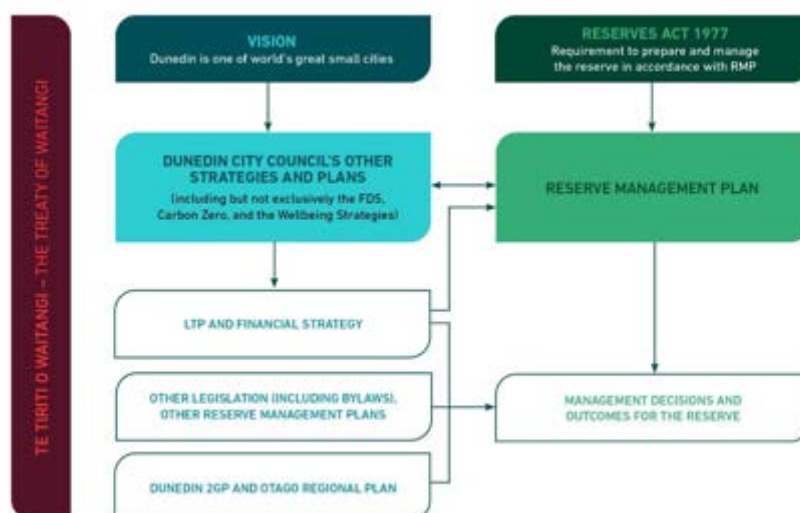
TE TIRITI O WAITANGI – THE TREATY OF WAITANGI

VISION
Dunedin is one of world's great small cities

RESERVES ACT 1977
Requirement to prepare and manage the reserve in accordance with RMP

DUNEDIN CITY COUNCIL'S OTHER STRATEGIES AND PLANS
(including but not exclusively the FDS, Carbon Zero, and the Wellbeing Strategies)

RESERVE MANAGEMENT PLAN

LTP AND FINANCIAL STRATEGY

OTHER LEGISLATION (INCLUDING BYLAWS), OTHER RESERVE MANAGEMENT PLANS

MANAGEMENT DECISIONS AND OUTCOMES FOR THE RESERVE

DUNEDIN 2GP AND OTAGO REGIONAL PLAN